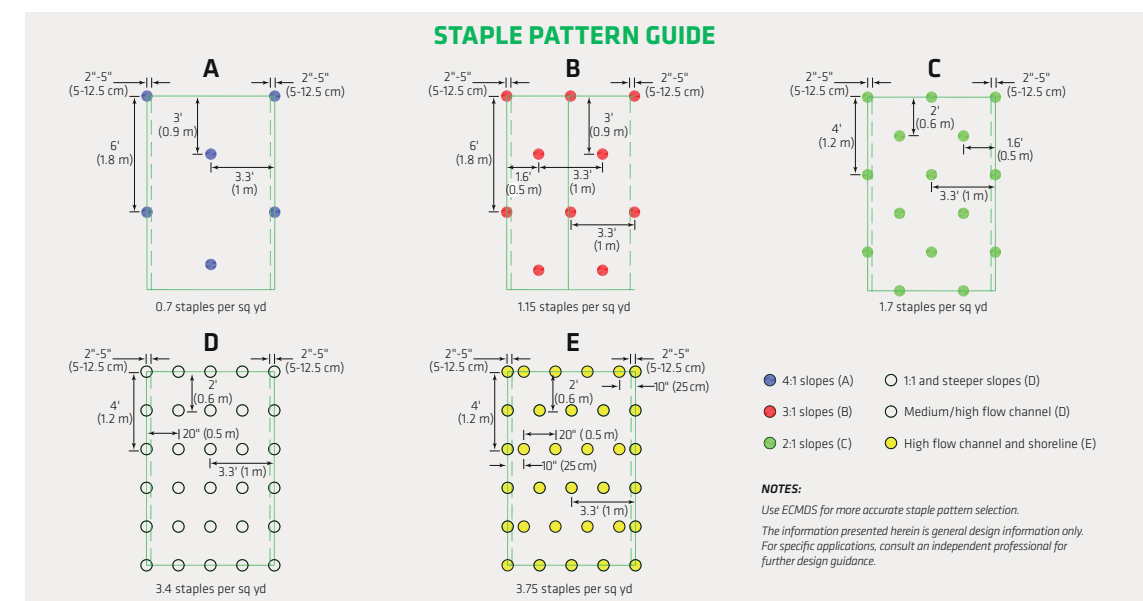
STAPLE PATTERN GUIDE

A

2"-5" (5-12.5 cm)

2"-5" (5-12.5 cm)

3' (0.9 m)

6' (1.8 m)

3.3' (1 m)

0.7 staples per sq yd

B

2"-5" (5-12.5 cm)

2"-5" (5-12.5 cm)

3' (0.9 m)

6' (1.8 m)

1.6' (0.5 m)

3.3' (1 m)

3.3' (1 m)

1.15 staples per sq yd

C

2"-5" (5-12.5 cm)

2"-5" (5-12.5 cm)

2' (0.6 m)

4' (1.2 m)

1.6' (0.5 m)

3.3' (1 m)

1.7 staples per sq yd

D

2"-5" (5-12.5 cm)

2"-5" (5-12.5 cm)

2' (0.6 m)

4' (1.2 m)

20" (0.5 m)

3.3' (1 m)

3.4 staples per sq yd

E

2"-5" (5-12.5 cm)

2"-5" (5-12.5 cm)

10" (25cm)

2' (0.6 m)

4' (1.2 m)

20" (0.5 m)

10" (25cm)

3.3' (1 m)

3.75 staples per sq yd

4:1 slopes (A)

3:1 slopes (B)

2:1 slopes (C)

1:1 and steeper slopes (D)

Medium/high flow channel (D)

High flow channel and shoreline (E)

NOTES:

Use ECMDS for more accurate staple pattern selection.

The information presented herein is general design information only. For specific applications, consult an independent professional for further design guidance.